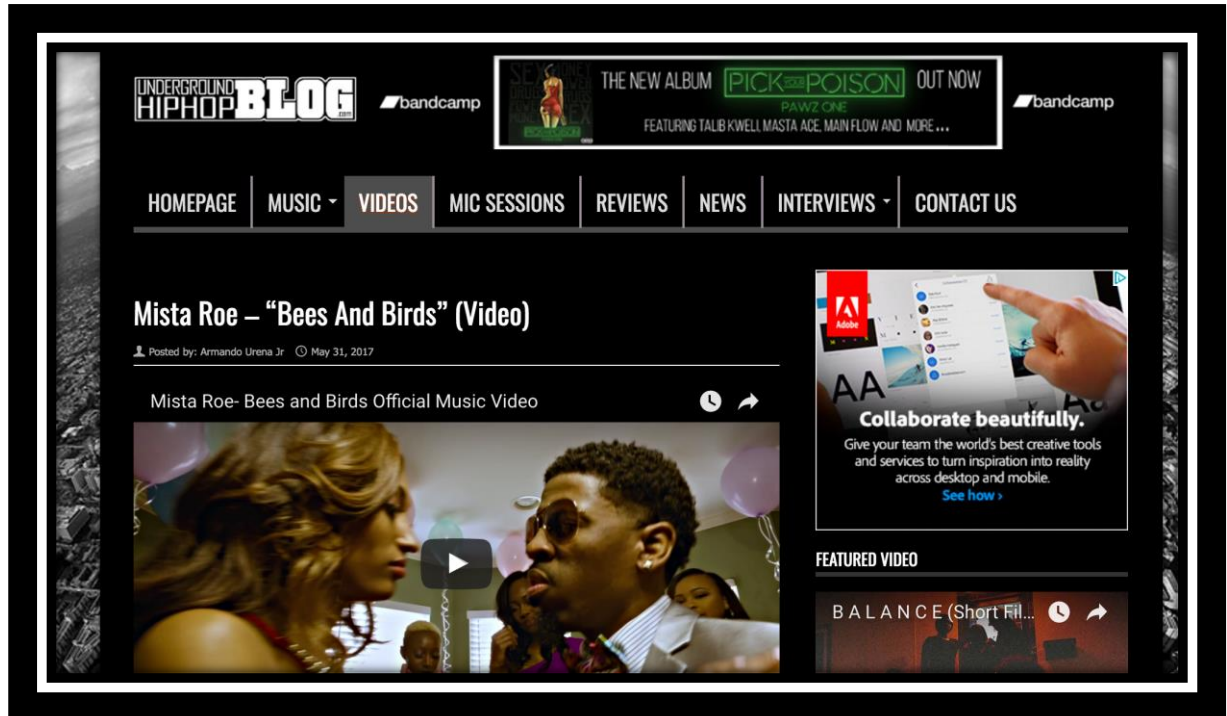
UNDERGROUND HIPHOP BLOG .com

bandcamp

THE NEW ALBUM PICK YOUR POISON OUT NOW
PAWZ ONE
FEATURING TALIB KWELI, MASTA ACE, MAIN FLOW AND MORE...

bandcamp

HOMEPAGE MUSIC VIDEOS MIC SESSIONS REVIEWS NEWS INTERVIEWS CONTACT US

Mista Roe – "Bees And Birds" (Video)

Posted by: Armando Urena Jr May 31, 2017

Mista Roe- Bees and Birds Official Music Video

Adobe

Collaborate beautifully.

Give your team the world's best creative tools and services to turn inspiration into reality across desktop and mobile.

See how ›

FEATURED VIDEO

B A L A N C E (Short Fil...